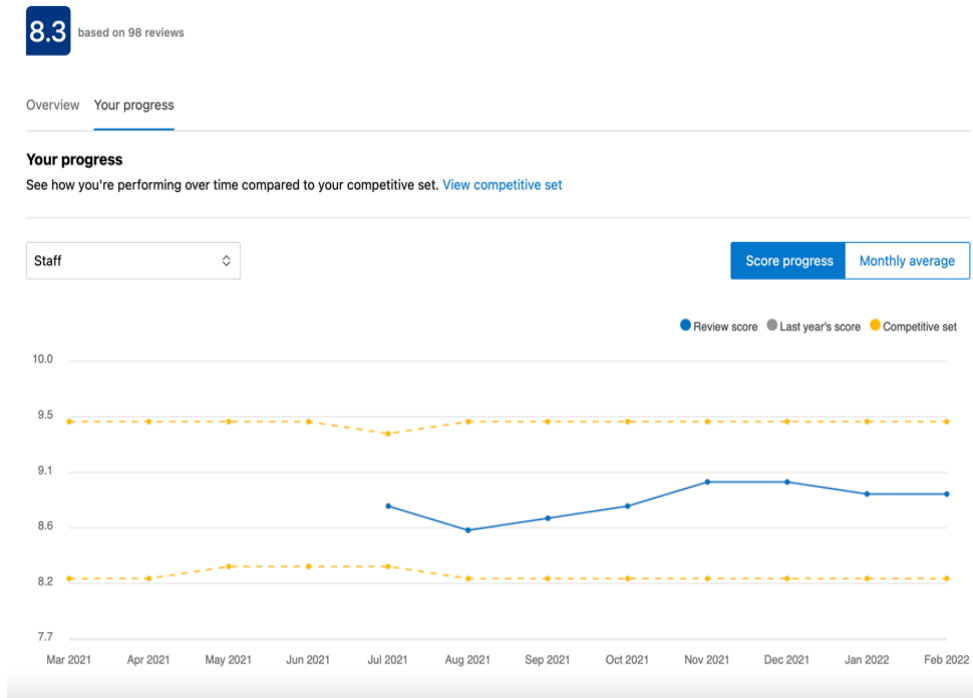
8.3 based on 98 reviews

Overview Your progress

Your progress

See how you're performing over time compared to your competitive set. View competitive set

Staff

Score progress Monthly average

Review score Last year's score Competitive set

10.0
9.5
9.1
8.6
8.2
7.7

Mar 2021 Apr 2021 May 2021 Jun 2021 Jul 2021 Aug 2021 Sep 2021 Oct 2021 Nov 2021 Dec 2021 Jan 2022 Feb 2022